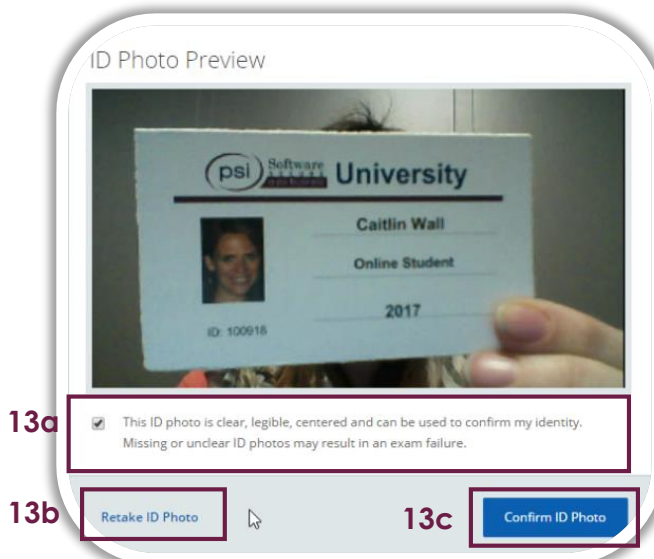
ID Photo Preview

psi Software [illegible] University

Caitlin Wall

Online Student

2017

ID: 100918

13a

This ID photo is clear, legible, centered and can be used to confirm my identity. Missing or unclear ID photos may result in an exam failure.

13b

Retake ID Photo

13c

Confirm ID Photo